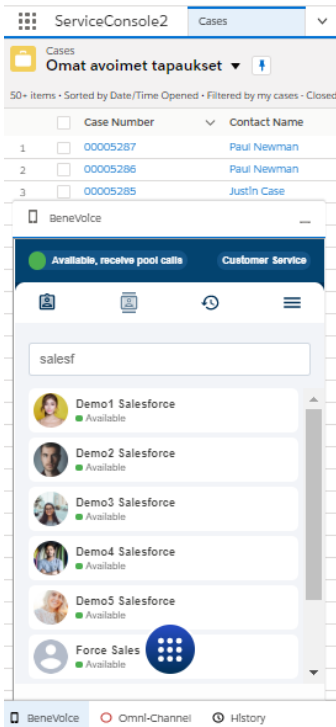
ServiceConsole2
Cases

Cases
Omat avoimet tapaukset ▾

50+ items • Sorted by Date/Time Opened • Filtered by my cases • Closed

| | | Case Number | Contact Name |
|---|---|---|---|
| 1 | | 00005287 | Paul Newman |
| 2 | | 00005286 | Paul Newman |
| 3 | | 00005285 | Justin Case |

BeneVoice

Available, receive pool calls
Customer Service

salesf

Demo1 Salesforce
Available

Demo2 Salesforce
Available

Demo3 Salesforce
Available

Demo4 Salesforce
Available

Demo5 Salesforce
Available

Force Sales
Available

BeneVoice
Omni-Channel
History